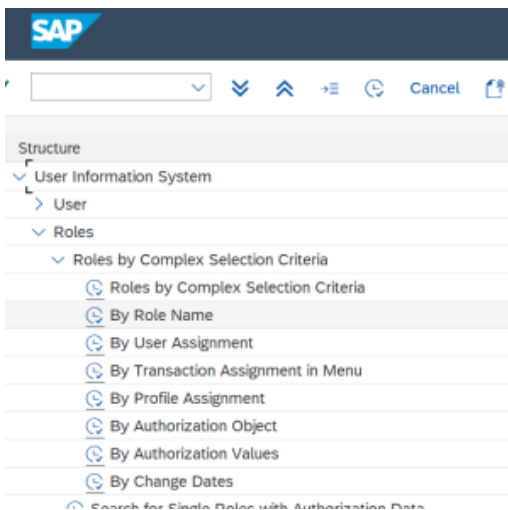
SAP

Cancel

Structure

User Information System

User

Roles

Roles by Complex Selection Criteria

Roles by Complex Selection Criteria

By Role Name

By User Assignment

By Transaction Assignment in Menu

By Profile Assignment

By Authorization Object

By Authorization Values

By Change Dates

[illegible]